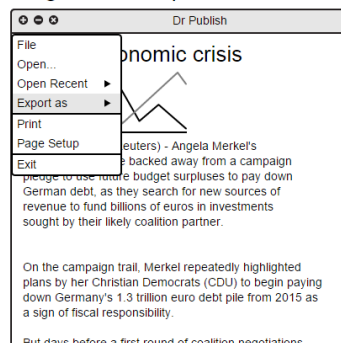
Dr Publish

File
Open...
Open Recent ▶
Export as ▶
Print
Page Setup
Exit

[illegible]onomic crisis

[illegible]euters) - Angela Merkel's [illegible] backed away from a campaign pledge to use future budget surpluses to pay down German debt, as they search for new sources of revenue to fund billions of euros in investments sought by their likely coalition partner.

On the campaign trail, Merkel repeatedly highlighted plans by her Christian Democrats (CDU) to begin paying down Germany's 1.3 trillion euro debt pile from 2015 as a sign of fiscal responsibility.

But days before a first round of coalition negotiations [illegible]